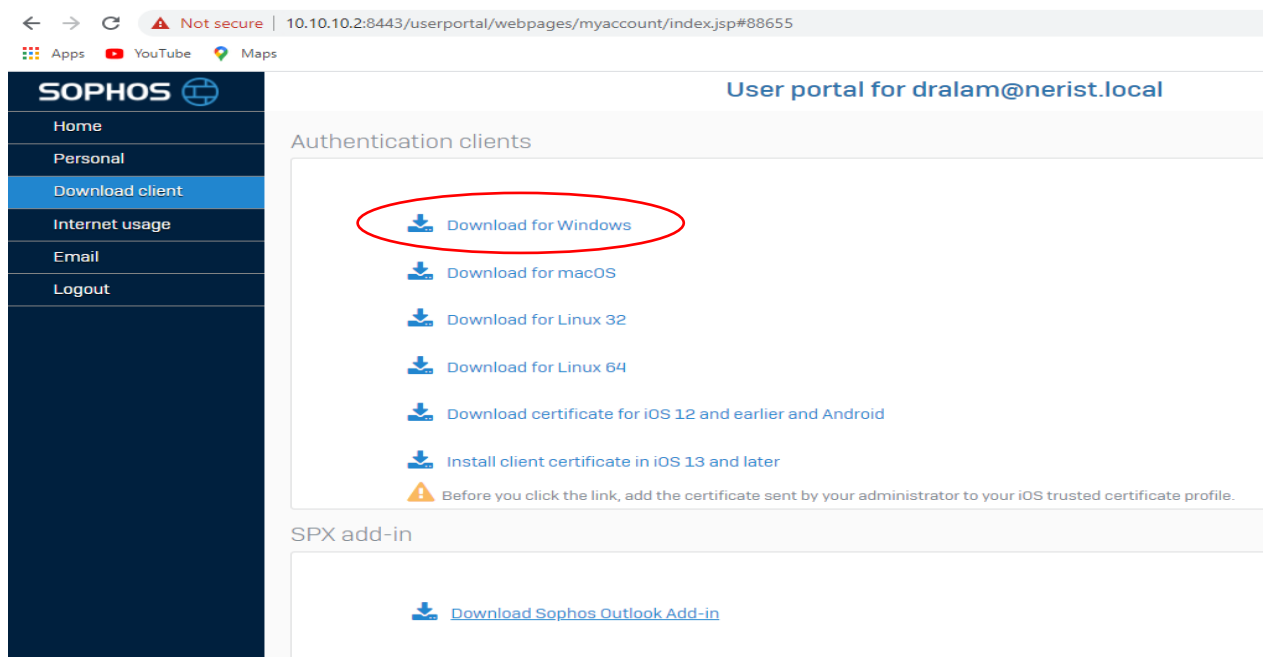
Not secure | 10.10.10.2:8443/userportal/webpages/myaccount/index.jsp#88655

Apps YouTube Maps

SOPHOS

User portal for dralam@nerist.local

Home
Personal
Download client
Internet usage
Email
Logout

Authentication clients

Download for Windows

Download for macOS

Download for Linux 32

Download for Linux 64

Download certificate for iOS 12 and earlier and Android

Install client certificate in iOS 13 and later

Before you click the link, add the certificate sent by your administrator to your iOS trusted certificate profile.

SPX add-in

Download Sophos Outlook Add-in